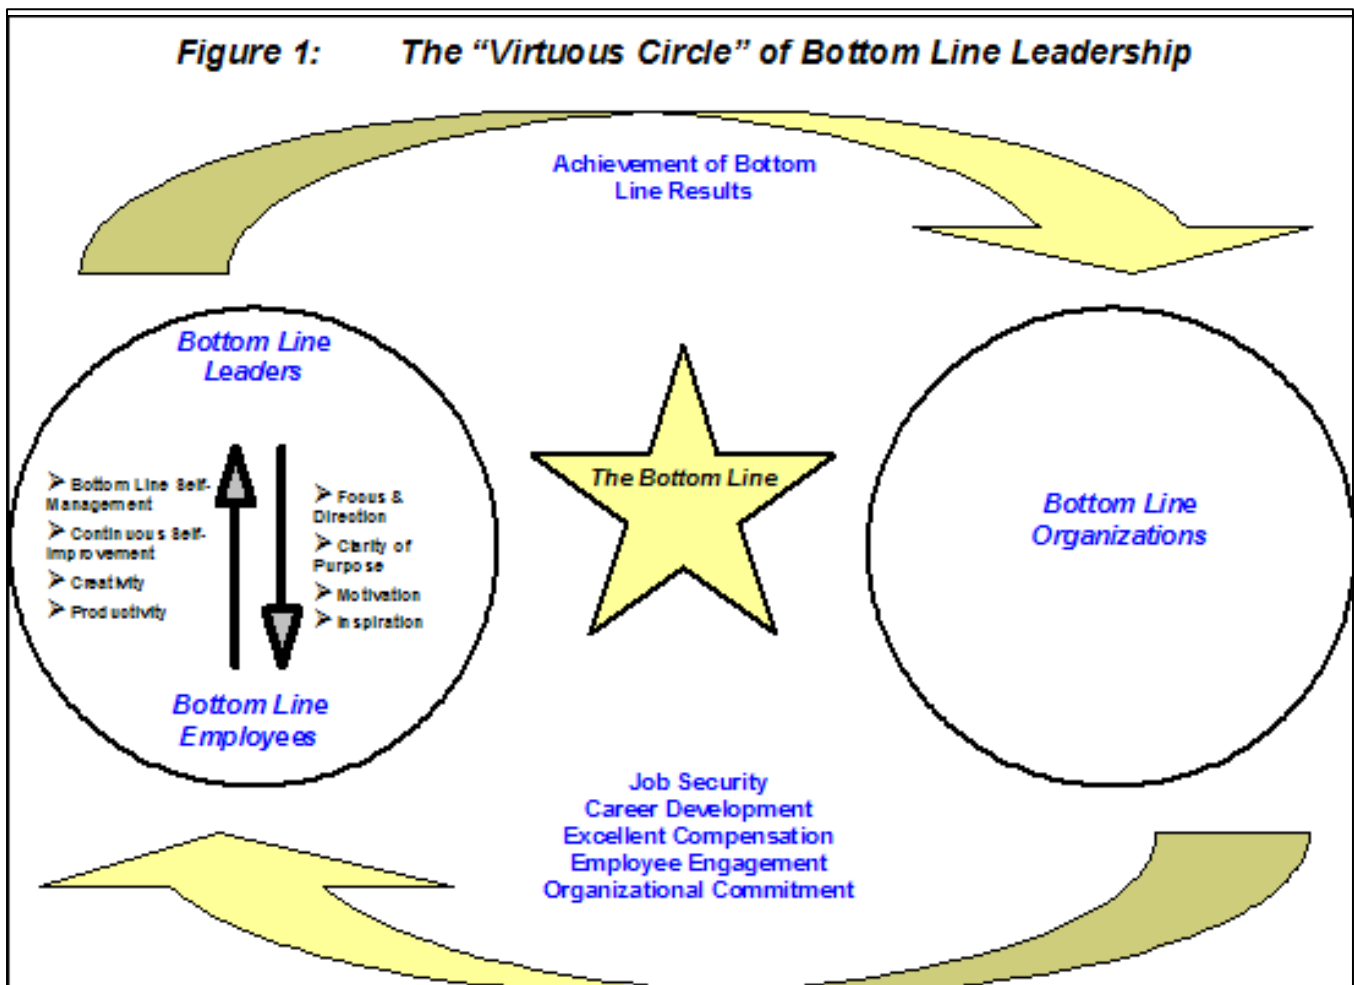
Figure 1: The "Virtuous Circle" of Bottom Line Leadership

Achievement of Bottom Line Results

Bottom Line Leaders

➢ Bottom Line Self-Management
➢ Continuous Self-Improvement
➢ Creativity
➢ Productivity

➢ Focus & Direction
➢ Clarity of Purpose
➢ Motivation
➢ Inspiration

Bottom Line Employees

The Bottom Line

Bottom Line Organizations

Job Security
Career Development
Excellent Compensation
Employee Engagement
Organizational Commitment